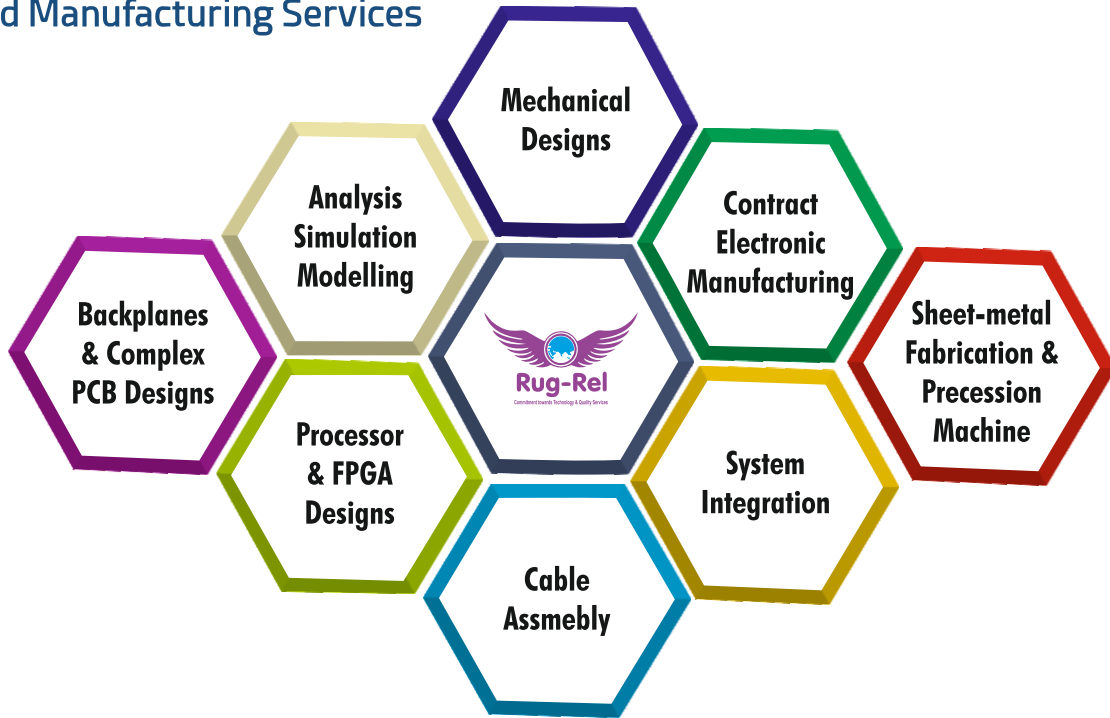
d Manufacturing Services

Mechanical Designs

Analysis Simulation Modelling

Contract Electronic Manufacturing

Backplanes & Complex PCB Designs

Rug-Rel
Commitment towards Technology & Quality Services

Sheet-metal Fabrication & Precession Machine

Processor & FPGA Designs

System Integration

Cable Assmebly